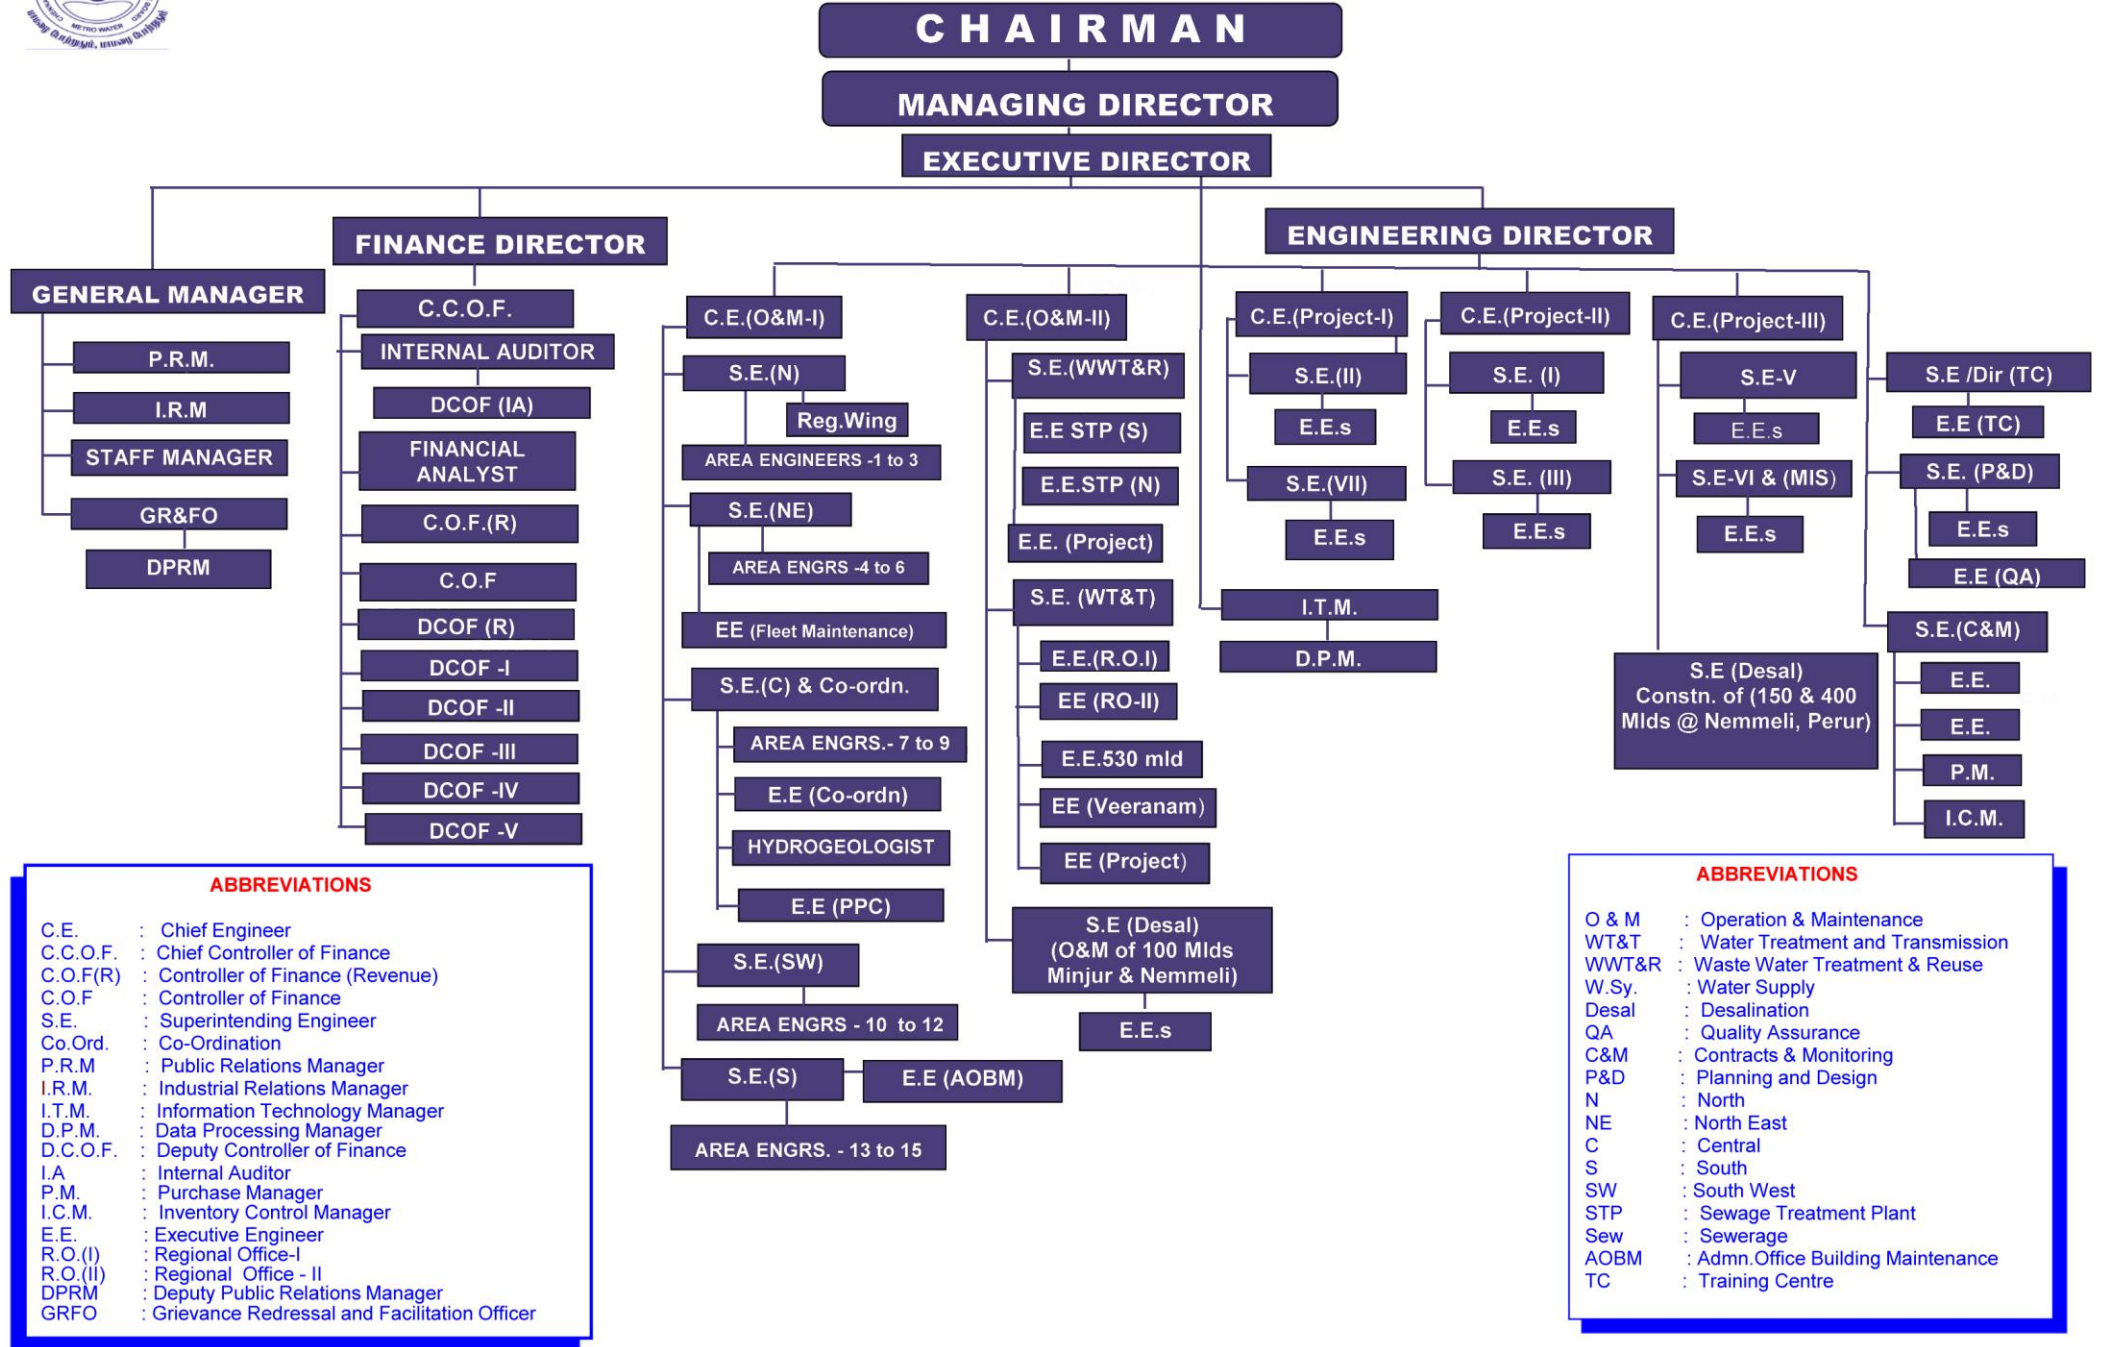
METRO WATER

CHAIRMAN

MANAGING DIRECTOR

EXECUTIVE DIRECTOR

GENERAL MANAGER

P.R.M.

I.R.M

STAFF MANAGER

GR&FO

DPRM

FINANCE DIRECTOR

C.C.O.F.

INTERNAL AUDITOR

DCOF (IA)

FINANCIAL ANALYST

C.O.F.(R)

C.O.F

DCOF (R)

DCOF -I

DCOF -II

DCOF -III

DCOF -IV

DCOF -V

ENGINEERING DIRECTOR

C.E.(O&M-I)

S.E.(N)

Reg.Wing

AREA ENGINEERS -1 to 3

S.E.(NE)

AREA ENGRS -4 to 6

EE (Fleet Maintenance)

S.E.(C) & Co-ordn.

AREA ENGRS.- 7 to 9

E.E (Co-ordn)

HYDROGEOLOGIST

E.E (PPC)

S.E.(SW)

AREA ENGRS - 10 to 12

S.E.(S)

E.E (AOBM)

AREA ENGRS. - 13 to 15

C.E.(O&M-II)

S.E.(WWT&R)

E.E STP (S)

E.E.STP (N)

E.E. (Project)

S.E. (WT&T)

E.E.(R.O.I)

EE (RO-II)

E.E.530 mld

EE (Veeranam)

EE (Project)

S.E (Desal) (O&M of 100 Mlds Minjur & Nemmeli)

E.E.s

C.E.(Project-I)

S.E.(II)

E.E.s

S.E.(VII)

E.E.s

I.T.M.

D.P.M.

C.E.(Project-II)

S.E. (I)

E.E.s

S.E. (III)

E.E.s

C.E.(Project-III)

S.E-V

E.E.s

S.E-VI & (MIS)

E.E.s

S.E (Desal) Constn. of (150 & 400 Mlds @ Nemmeli, Perur)

S.E /Dir (TC)

E.E (TC)

S.E. (P&D)

E.E.s

E.E (QA)

S.E.(C&M)

E.E.

E.E.

P.M.

I.C.M.

ABBREVIATIONS

C.E. : Chief Engineer
C.C.O.F. : Chief Controller of Finance
C.O.F(R) : Controller of Finance (Revenue)
C.O.F : Controller of Finance
S.E. : Superintending Engineer
Co.Ord. : Co-Ordination
P.R.M : Public Relations Manager
I.R.M. : Industrial Relations Manager
I.T.M. : Information Technology Manager
D.P.M. : Data Processing Manager
D.C.O.F. : Deputy Controller of Finance
I.A : Internal Auditor
P.M. : Purchase Manager
I.C.M. : Inventory Control Manager
E.E. : Executive Engineer
R.O.(I) : Regional Office-I
R.O.(II) : Regional Office - II
DPRM : Deputy Public Relations Manager
GRFO : Grievance Redressal and Facilitation Officer

ABBREVIATIONS

O & M : Operation & Maintenance
WT&T : Water Treatment and Transmission
WWT&R : Waste Water Treatment & Reuse
W.Sy. : Water Supply
Desal : Desalination
QA : Quality Assurance
C&M : Contracts & Monitoring
P&D : Planning and Design
N : North
NE : North East
C : Central
S : South
SW : South West
STP : Sewage Treatment Plant
Sew : Sewerage
AOBM : Admn.Office Building Maintenance
TC : Training Centre